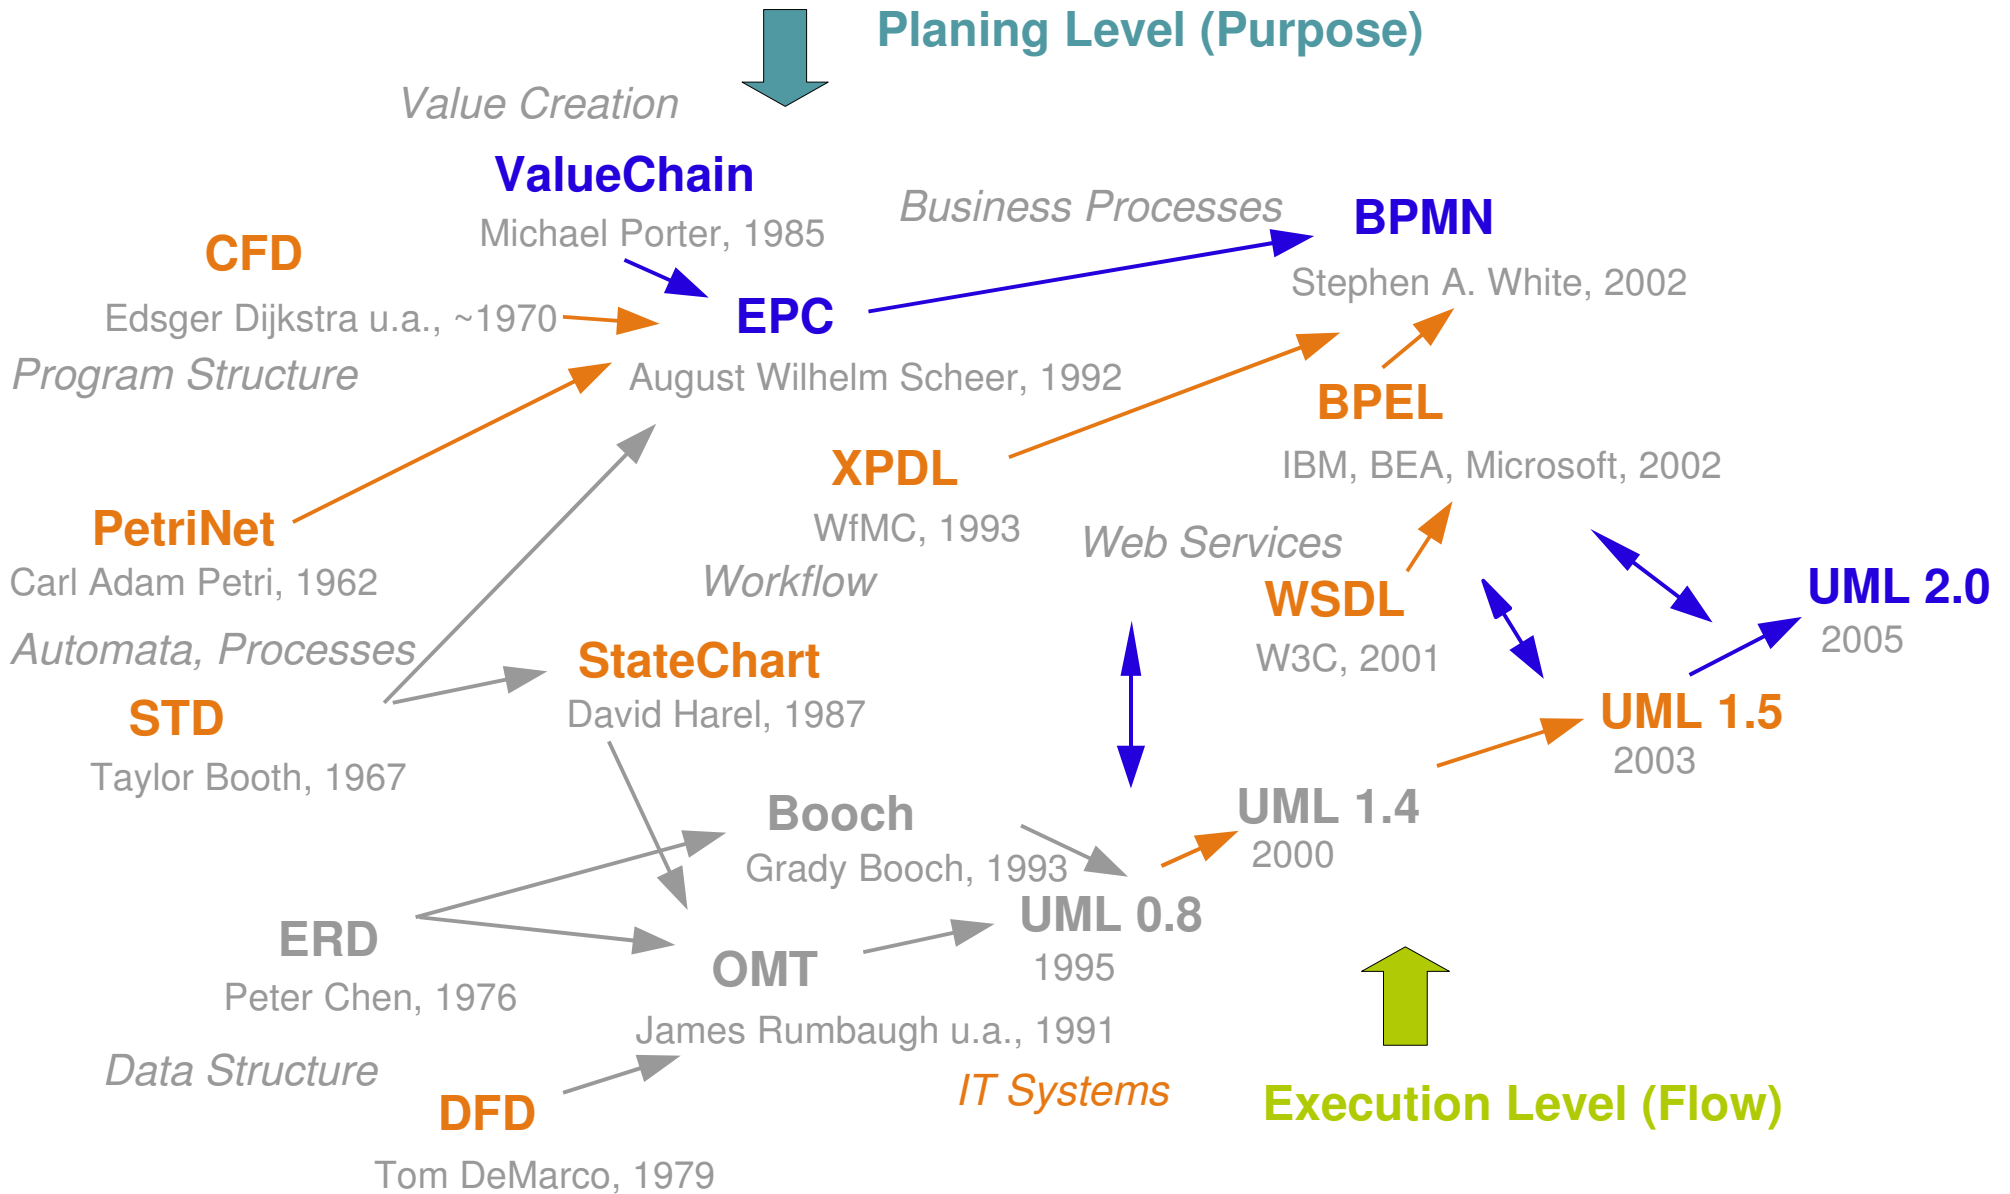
Planing Level (Purpose)

Value Creation

ValueChain
Michael Porter, 1985

Business Processes

BPMN
Stephen A. White, 2002

CFD
Edsger Dijkstra u.a., ~1970

EPC
August Wilhelm Scheer, 1992

Program Structure

BPEL
IBM, BEA, Microsoft, 2002

XPDL
WfMC, 1993

PetriNet
Carl Adam Petri, 1962

Web Services

Workflow

WSDL
W3C, 2001

UML 2.0
2005

Automata, Processes

StateChart
David Harel, 1987

STD
Taylor Booth, 1967

UML 1.5
2003

UML 1.4
2000

Booch
Grady Booch, 1993

UML 0.8
1995

ERD
Peter Chen, 1976

OMT
James Rumbaugh u.a., 1991

Data Structure

IT Systems

Execution Level (Flow)

DFD
Tom DeMarco, 1979